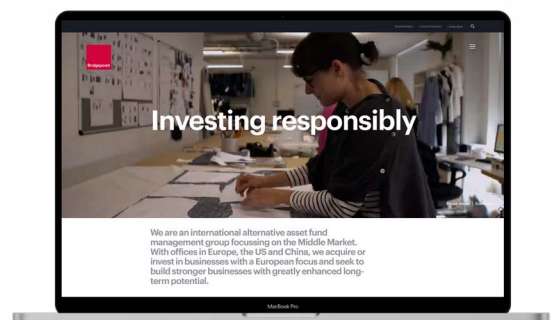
Bridgepoint

Investing responsibly

We are an international alternative asset fund management group focussing on the Middle Market. With offices in Europe, the US and China, we acquire or invest in businesses with a European focus and seek to build stronger businesses with greatly enhanced long-term potential.

MacBook Pro